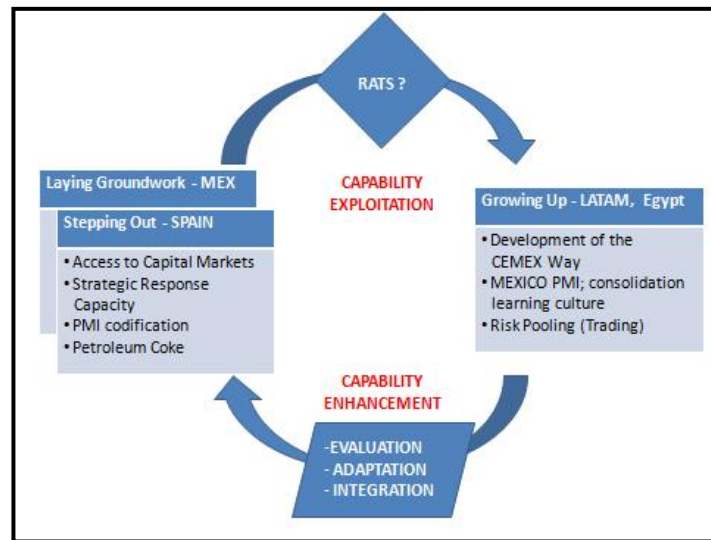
RATS ?

Laying Groundwork - MEX

Stepping Out - SPAIN

• Access to Capital Markets
• Strategic Response Capacity
• PMI codification
• Petroleum Coke

CAPABILITY EXPLOITATION

Growing Up - LATAM, Egypt

• Development of the CEMEX Way
• MEXICO PMI; consolidation learning culture
• Risk Pooling (Trading)

CAPABILITY ENHANCEMENT

-EVALUATION
- ADAPTATION
- INTEGRATION